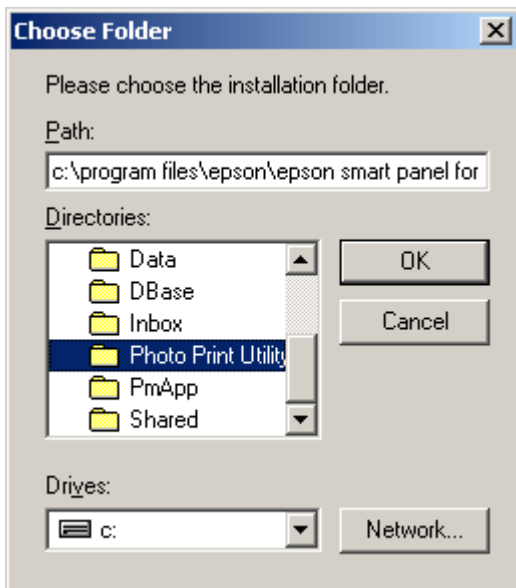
Choose Folder

Please choose the installation folder.

Path:

c:\program files\epson\epson smart panel for

Directories:

Data
DBase
Inbox
Photo Print Utility
PmApp
Shared

OK

Cancel

Drives:

c:

Network...